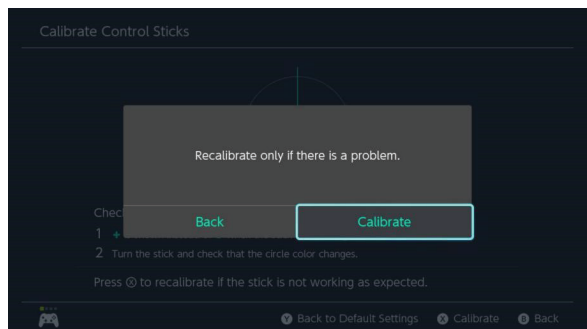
Calibrate Control Sticks

Recalibrate only if there is a problem.

Back

Calibrate

Chec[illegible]

1 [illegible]

2 Turn the stick and check that the circle color changes.

Press ⊗ to recalibrate if the stick is not working as expected.

Y Back to Default Settings X Calibrate B Back